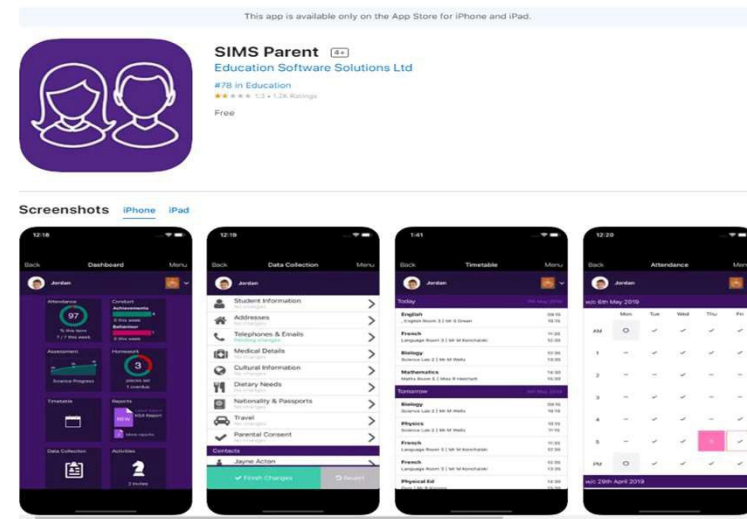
This app is available only on the App Store for iPhone and iPad.

SIMS Parent 4+
Education Software Solutions Ltd
#78 in Education
1.2 • 1.2K Ratings
Free

Screenshots iPhone iPad

12:18
Back Dashboard Menu
Jordan
Attendance
97
Conduct
Achievements
Behaviour
Assessment
Science Progress
Homework
3
Timetable
Reports
Data Collection
Activities
2

12:18
Back Data Collection Menu
Jordan
Student Information
Addresses
Telephones & Emails
Medical Details
Cultural Information
Dietary Needs
Nationality & Passports
Travel
Parental Consent
Contacts
Jayne Acton
Finish Changes
Revert

1:41
Back Timetable Menu
Jordan
Today
English
French
Biology
Mathematics
Tomorrow
Biology
Physics
French
French
Physical Ed

12:20
Back Attendance Menu
Jordan
w/c 6th May 2019
Mon Tue Wed Thu Fri
AM
PM
w/c 29th April 2019